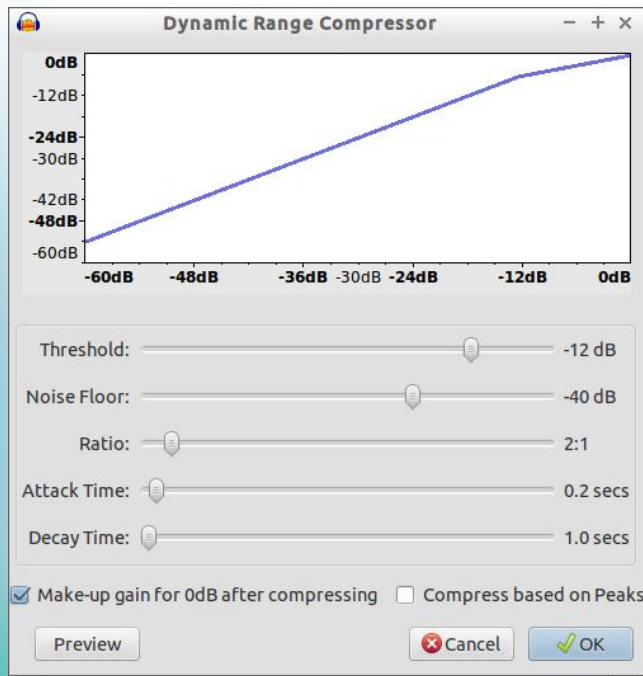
Dynamic Range Compressor

− + ×

0dB
-12dB
-24dB
-30dB
-42dB
-48dB
-60dB

-60dB -48dB -36dB -30dB -24dB -12dB 0dB

Threshold: -12 dB

Noise Floor: -40 dB

Ratio: 2:1

Attack Time: 0.2 secs

Decay Time: 1.0 secs

Make-up gain for 0dB after compressing

Compress based on Peaks

Preview

Cancel

OK